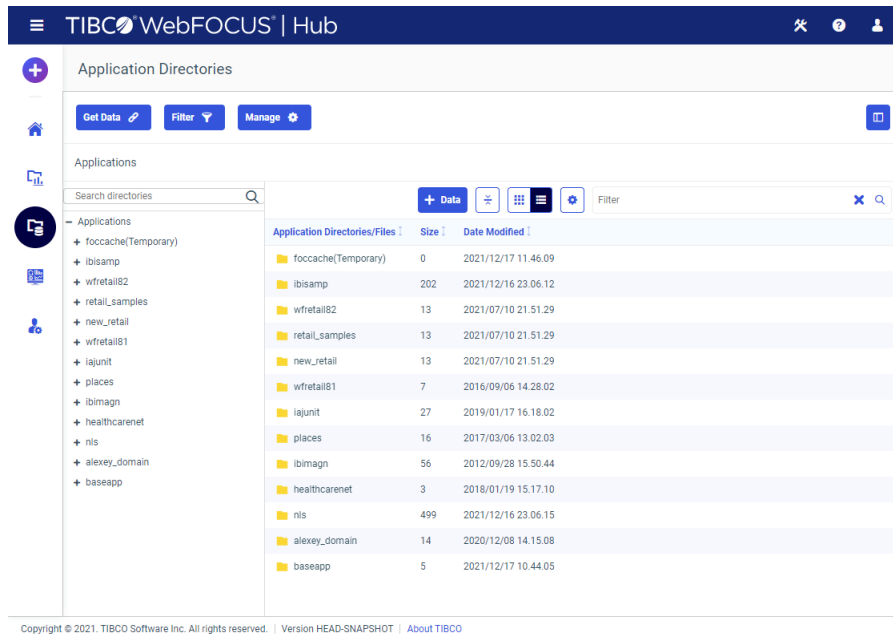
TIBCO® WebFOCUS® | Hub

Application Directories

Get Data

Filter

Manage

Applications

Search directories

- Applications
+ foccache(Temporary)
+ ibisamp
+ wfretail82
+ retail_samples
+ new_retail
+ wfretail81
+ iajunit
+ places
+ ibimagn
+ healthcarenet
+ nls
+ alexey_domain
+ baseapp

+ Data

Filter

| Application Directories/Files | Size | Date Modified |
|---|---|---|
| foccache(Temporary) | 0 | 2021/12/17 11.46.09 |
| ibisamp | 202 | 2021/12/16 23.06.12 |
| wfretail82 | 13 | 2021/07/10 21.51.29 |
| retail_samples | 13 | 2021/07/10 21.51.29 |
| new_retail | 13 | 2021/07/10 21.51.29 |
| wfretail81 | 7 | 2016/09/06 14.28.02 |
| iajunit | 27 | 2019/01/17 16.18.02 |
| places | 16 | 2017/03/06 13.02.03 |
| ibimagn | 56 | 2012/09/28 15.50.44 |
| healthcarenet | 3 | 2018/01/19 15.17.10 |
| nls | 499 | 2021/12/16 23.06.15 |
| alexey_domain | 14 | 2020/12/08 14.15.08 |
| baseapp | 5 | 2021/12/17 10.44.05 |

Copyright © 2021. TIBCO Software Inc. All rights reserved. | Version HEAD-SNAPSHOT | About TIBCO